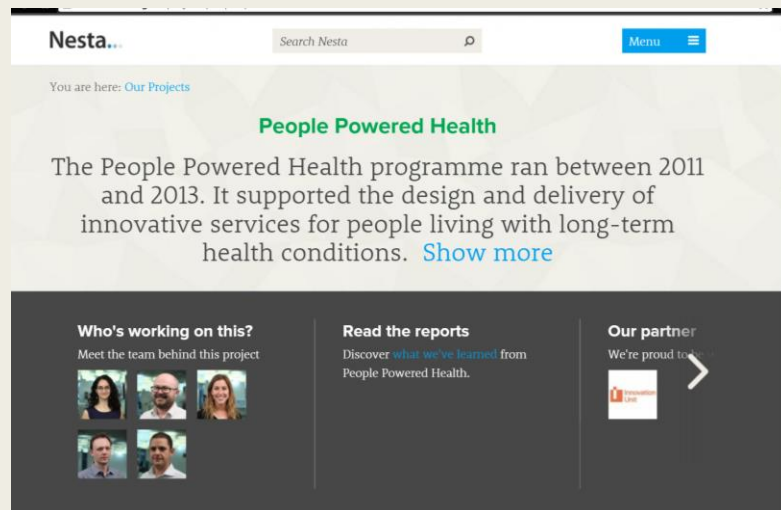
Nesta...

Search Nesta

Menu

You are here: Our Projects

People Powered Health

The People Powered Health programme ran between 2011 and 2013. It supported the design and delivery of innovative services for people living with long-term health conditions. Show more

Who's working on this?

Meet the team behind this project

Read the reports

Discover what we've learned from People Powered Health.

Our partner

We're proud to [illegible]

Innovation Unit